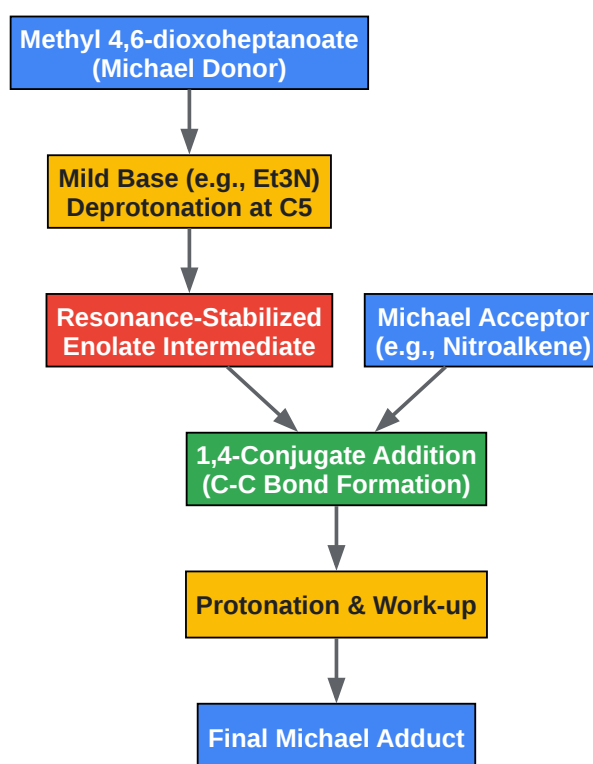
Methyl 4,6-dioxoheptanoate
(Michael Donor)

Mild Base (e.g., Et3N)
Deprotonation at C5

Resonance-Stabilized
Enolate Intermediate

Michael Acceptor
(e.g., Nitroalkene)

1,4-Conjugate Addition
(C-C Bond Formation)

Protonation & Work-up

Final Michael Adduct